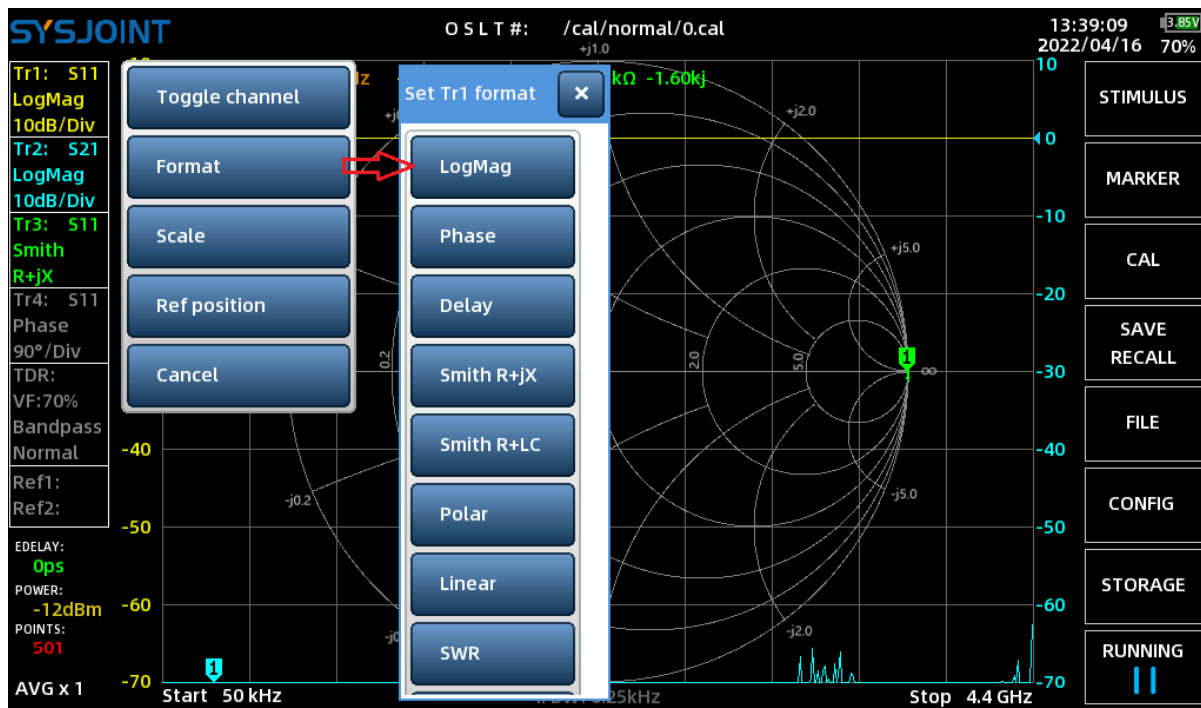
SYSJOINT

O S L T #: /cal/normal/0.cal

13:39:09
2022/04/16
3.85V
70%

Tr1: S11
LogMag
10dB/Div
Tr2: S21
LogMag
10dB/Div
Tr3: S11
Smith
R+jX
Tr4: S11
Phase
90°/Div
TDR:
VF:70%
Bandpass
Normal
Ref1:
Ref2:

EDELAY:
0ps
POWER:
-12dBm
POINTS:
501
AVG x 1

Toggle channel
Format
Scale
Ref position
Cancel

Set Tr1 format
×
LogMag
Phase
Delay
Smith R+jX
Smith R+LC
Polar
Linear
SWR

kΩ -1.60kj

+j1.0
+j2.0
+j5.0
0.2
2.0
5.0
∞
-j0.2
-j5.0
-j2.0

10
0
-10
-20
-30
-40
-50
-60
-70

-40
-50
-60
-70

1
1

Start 50 kHz
25kHz
Stop 4.4 GHz

STIMULUS
MARKER
CAL
SAVE
RECALL
FILE
CONFIG
STORAGE
RUNNING